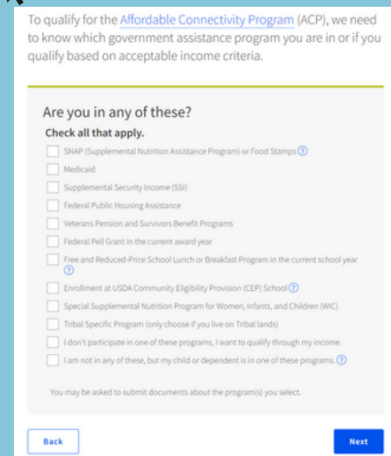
To qualify for the Affordable Connectivity Program (ACP), we need to know which government assistance program you are in or if you qualify based on acceptable income criteria.

Are you in any of these?

Check all that apply.

SNAP (Supplemental Nutrition Assistance Program) or Food Stamps ?

Medicaid

Supplemental Security Income (SSI)

Federal Public Housing Assistance

Veterans Pension and Survivors Benefit Programs

Federal Pell Grant in the current award year

Free and Reduced-Price School Lunch or Breakfast Program in the current school year ?

Enrollment at USDA Community Eligibility Provision (CEP) School ?

Special Supplemental Nutrition Program for Women, Infants, and Children (WIC)

Tribal Specific Program (only choose if you live on Tribal lands)

I don't participate in one of these programs, I want to qualify through my income.

I am not in any of these, but my child or dependent is in one of these programs. ?

You may be asked to submit documents about the program(s) you select.

Back

Next